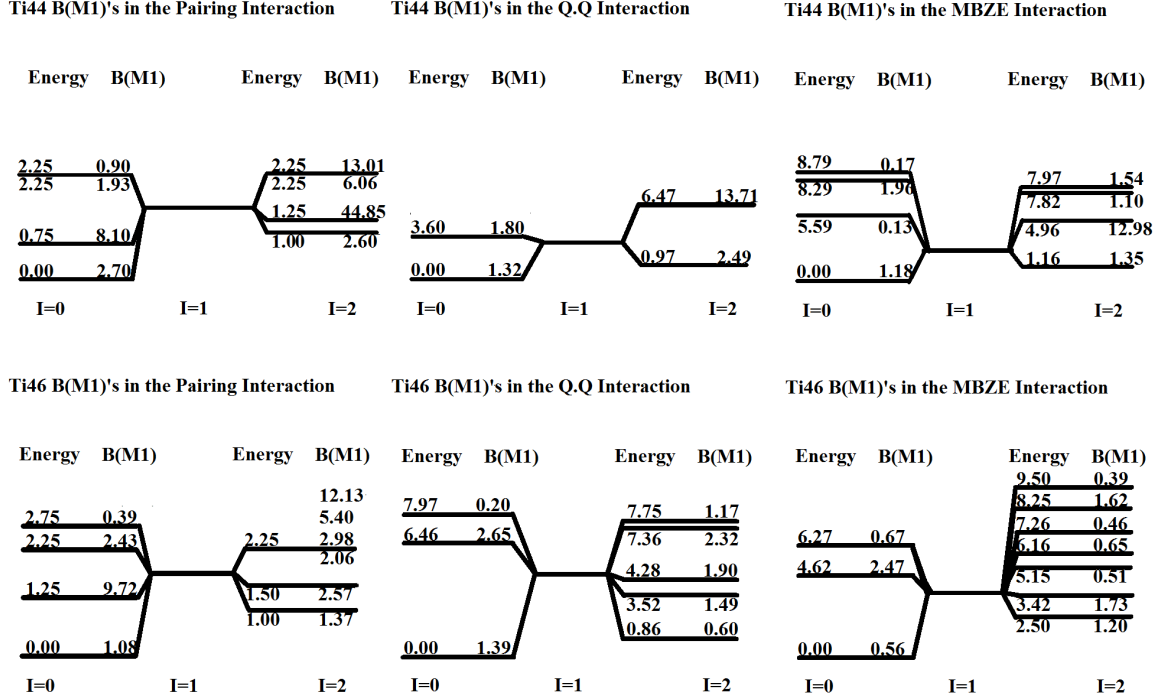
Ti44 B(M1)'s in the Pairing Interaction

Energy B(M1) Energy B(M1)

2.25 0.90
2.25 1.93
0.75 8.10
0.00 2.70

2.25 13.01
2.25 6.06
1.25 44.85
1.00 2.60

I=0 I=1 I=2

Ti44 B(M1)'s in the Q.Q Interaction

Energy B(M1) Energy B(M1)

3.60 1.80
0.00 1.32

6.47 13.71
0.97 2.49

I=0 I=1 I=2

Ti44 B(M1)'s in the MBZE Interaction

Energy B(M1) Energy B(M1)

8.79 0.17
8.29 1.90
5.59 0.13
0.00 1.18

7.97 1.54
7.82 1.10
4.96 12.98
1.16 1.35

I=0 I=1 I=2

Ti46 B(M1)'s in the Pairing Interaction

Energy B(M1) Energy B(M1)

2.75 0.39
2.25 2.43
1.25 9.72
0.00 1.08

12.13
5.40
2.25 2.98
2.06
1.50 2.57
1.00 1.37

I=0 I=1 I=2

Ti46 B(M1)'s in the Q.Q Interaction

Energy B(M1) Energy B(M1)

7.97 0.20
6.46 2.65
0.00 1.39

7.75 1.17
7.36 2.32
4.28 1.90
3.52 1.49
0.86 0.60

I=0 I=1 I=2

Ti46 B(M1)'s in the MBZE Interaction

Energy B(M1) Energy B(M1)

6.27 0.67
4.62 2.47
0.00 0.56

9.50 0.39
8.25 1.62
7.26 0.46
6.16 0.65
5.15 0.51
3.42 1.73
2.50 1.20

I=0 I=1 I=2